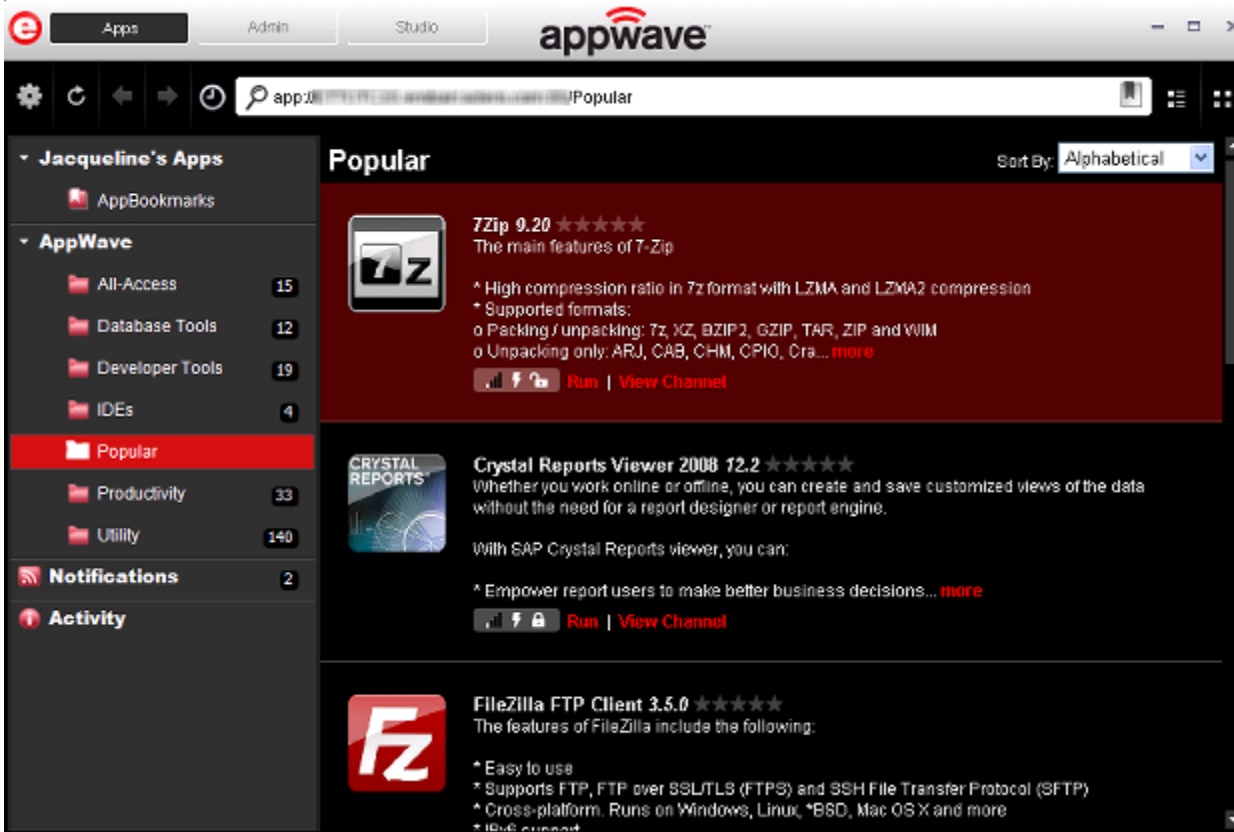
Apps Admin Studio
appwave

app://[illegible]/Popular

Jacqueline's Apps
AppBookmarks
AppWave
All-Access 15
Database Tools 12
Developer Tools 19
IDEs 4
Popular
Productivity 33
Utility 140
Notifications 2
Activity

Popular
Sort By: Alphabetical

7Zip 9.20
The main features of 7-Zip

* High compression ratio in 7z format with LZMA and LZMA2 compression
* Supported formats:
o Packing / unpacking: 7z, XZ, BZIP2, GZIP, TAR, ZIP and WIM
o Unpacking only: ARJ, CAB, CHM, CPIO, Cra... more
Run | View Channel

CRYSTAL REPORTS
Crystal Reports Viewer 2008 12.2
Whether you work online or offline, you can create and save customized views of the data without the need for a report designer or report engine.

With SAP Crystal Reports viewer, you can:

* Empower report users to make better business decisions... more
Run | View Channel

FileZilla FTP Client 3.5.0
The features of FileZilla include the following:

* Easy to use
* Supports FTP, FTP over SSL/TLS (FTPS) and SSH File Transfer Protocol (SFTP)
* Cross-platform. Runs on Windows, Linux, *BSD, Mac OS X and more
* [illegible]